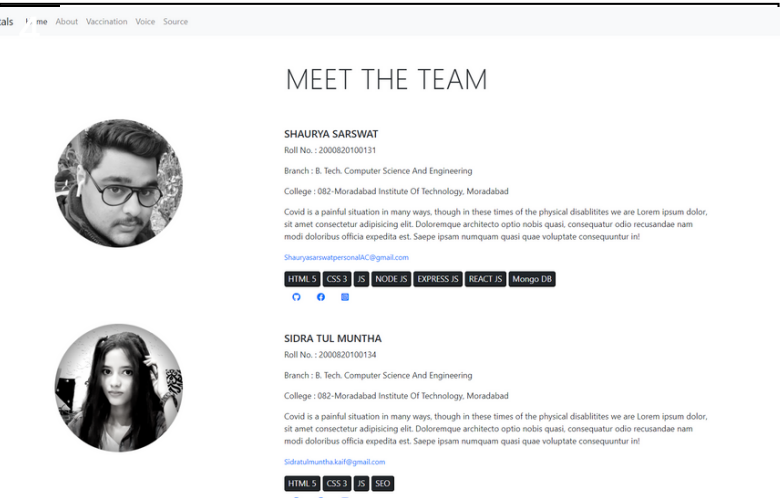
tals  me  About  Vaccination  Voice  Source

MEET THE TEAM

SHAURYA SARSWAT

Roll No. : 2000820100131

Branch : B. Tech. Computer Science And Engineering

College : 082-Moradabad Institute Of Technology, Moradabad

Covid is a painful situation in many ways, though in these times of the physical disablitites we are Lorem ipsum dolor, sit amet consectetur adipisicing elit. Doloremque architecto optio nobis quasi, consequatur odio recusandae nam modi doloribus officia expedita est. Saepe ipsam numquam quasi quae voluptate consequuntur in!

ShauryasarswatpersonalAC@gmail.com

HTML 5  CSS 3  JS  NODE JS  EXPRESS JS  REACT JS  Mongo DB

SIDRA TUL MUNTHA

Roll No. : 2000820100134

Branch : B. Tech. Computer Science And Engineering

College : 082-Moradabad Institute Of Technology, Moradabad

Covid is a painful situation in many ways, though in these times of the physical disablitites we are Lorem ipsum dolor, sit amet consectetur adipisicing elit. Doloremque architecto optio nobis quasi, consequatur odio recusandae nam modi doloribus officia expedita est. Saepe ipsam numquam quasi quae voluptate consequuntur in!

Sidratulmuntha.kaif@gmail.com

HTML 5  CSS 3  JS  SEO